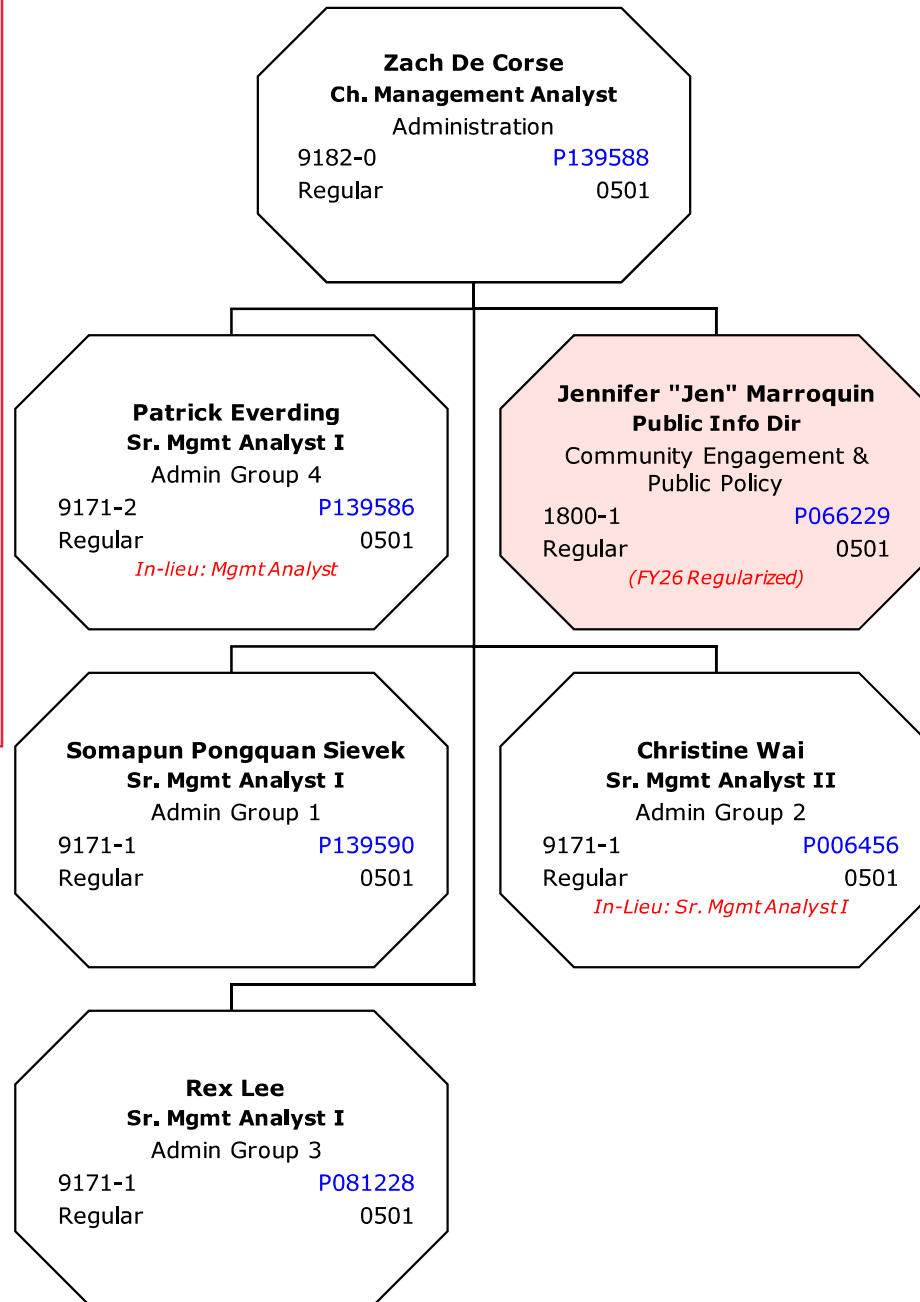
Zach De Corse
Ch. Management Analyst
Administration
9182-0 P139588
Regular 0501

Patrick Everding
Sr. Mgmt Analyst I
Admin Group 4
9171-2 P139586
Regular 0501
In-lieu: Mgmt Analyst

Jennifer "Jen" Marroquin
Public Info Dir
Community Engagement & Public Policy
1800-1 P066229
Regular 0501
(FY26 Regularized)

Somapun Pongquan Sievek
Sr. Mgmt Analyst I
Admin Group 1
9171-1 P139590
Regular 0501

Christine Wai
Sr. Mgmt Analyst II
Admin Group 2
9171-1 P006456
Regular 0501
In-Lieu: Sr. Mgmt Analyst I

Rex Lee
Sr. Mgmt Analyst I
Admin Group 3
9171-1 P081228
Regular 0501